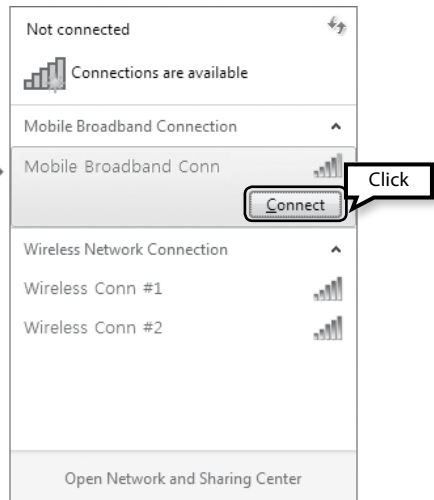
Not connected

Connections are available

Mobile Broadband Connection

Mobile Broadband Conn

Click

Connect

Wireless Network Connection

Wireless Conn #1

Wireless Conn #2

Open Network and Sharing Center